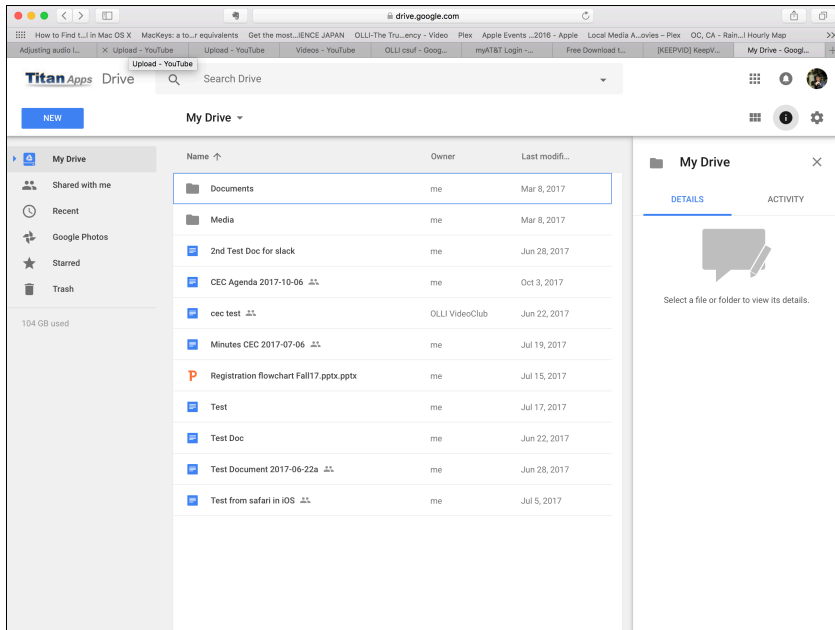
drive.google.com

How to Find t...l in Mac OS X MacKeys: a to...r equivalents Get the most...IENCE JAPAN OLLI-The Tru...ency - Video Plex Apple Events ...2016 - Apple Local Media A...ovies – Plex OC, CA - Rain...l Hourly Map >>

Adjusting audio l... × Upload - YouTube Upload - YouTube Videos - YouTube OLLI csuf - Goog... myAT&T Login -... Free Download t... [KEEPVID] KeepV... My Drive - Googl... +

Upload - YouTube

Titan Apps Drive

Search Drive

NEW

My Drive

My Drive
Shared with me
Recent
Google Photos
Starred
Trash

104 GB used

| Name ↑ | Owner | Last modifi... |
|---|---|---|
| Documents | me | Mar 8, 2017 |
| Media | me | Mar 8, 2017 |
| 2nd Test Doc for slack | me | Jun 28, 2017 |
| CEC Agenda 2017-10-06 | me | Oct 3, 2017 |
| cec test | OLLI VideoClub | Jun 22, 2017 |
| Minutes CEC 2017-07-06 | me | Jul 19, 2017 |
| Registration flowchart Fall17.pptx.pptx | me | Jul 15, 2017 |
| Test | me | Jul 17, 2017 |
| Test Doc | me | Jun 22, 2017 |
| Test Document 2017-06-22a | me | Jun 28, 2017 |
| Test from safari in iOS | me | Jul 5, 2017 |

My Drive

DETAILS

ACTIVITY

Select a file or folder to view its details.